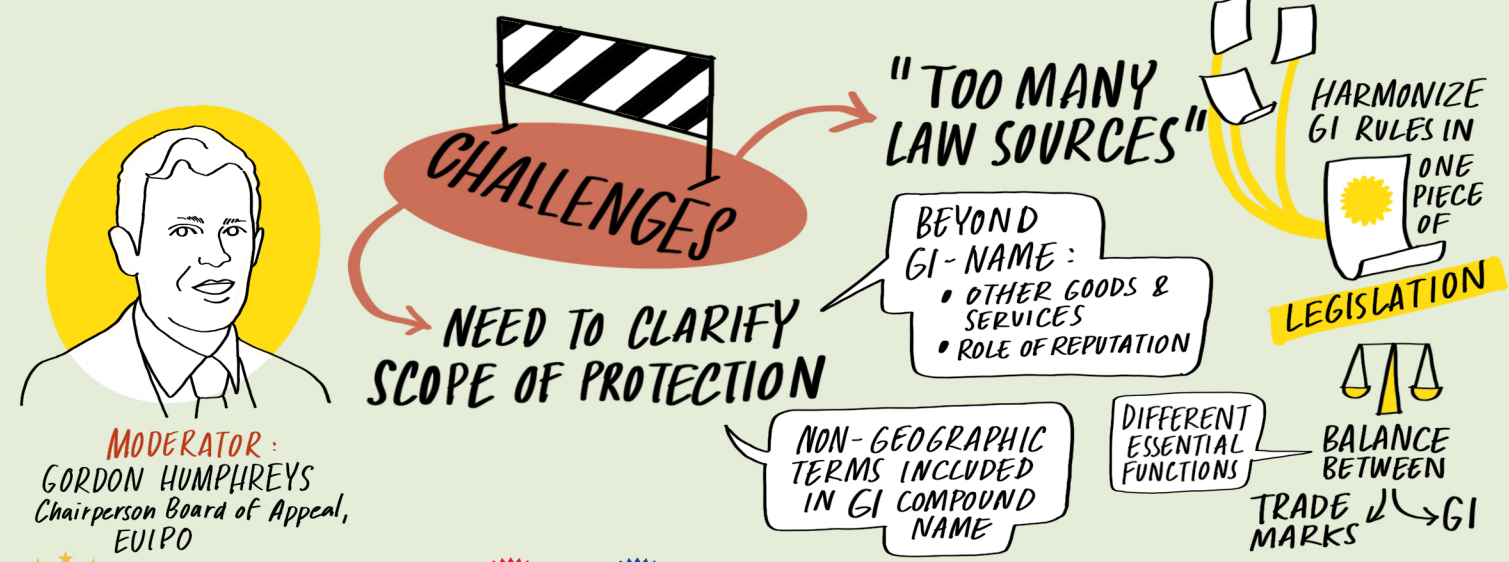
MODERATOR:
GORDON HUMPHREYS
Chairperson Board of Appeal, EUIPO

CHALLENGES

"TOO MANY LAW SOURCES"

HARMONIZE GI RULES IN ONE PIECE OF LEGISLATION

NEED TO CLARIFY SCOPE OF PROTECTION

BEYOND GI-NAME:
• OTHER GOODS & SERVICES
• ROLE OF REPUTATION

NON-GEOGRAPHIC TERMS INCLUDED IN GI COMPOUND NAME

DIFFERENT ESSENTIAL FUNCTIONS

BALANCE BETWEEN
TRADE MARKS
GI